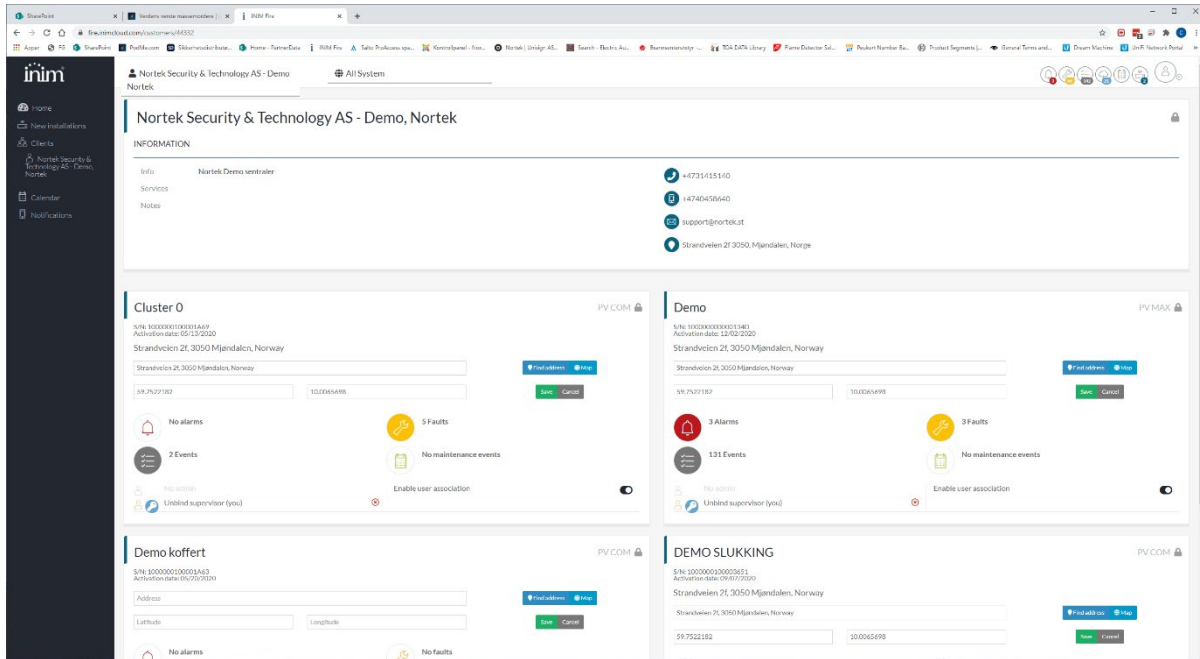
SharePoint | Vendors remote maasemonitors | INIM Fire

fire.inimcloud.com/customers/4332

Apper | FG | SharePoint | ProfMe.com | Sikkerhetsbeskrivelse | Home - PartnerDesk | INIM Fire | Salto ProAccess spa... | Kontrollpanel - Fron... | Nortek | Unisign AS | Search - Electric Au... | Brannsentralsutstyr | TOA DATA Library | Flame Detector Sol... | Product Number Ba... | Product Segments | General Terms and... | Dream Machine | UniFi Network Portal

inim

Nortek Security & Technology AS - Demo
Nortek

All System

Home
New installations
Clients
Nortek Security & Technology AS - Demo, Nortek
Calendar
Notifications

Nortek Security & Technology AS - Demo, Nortek

INFORMATION

Info Nortek Demo sentraler
Services
Notes

+4731415140
+4740458640
support@nortek.st
Strandveien 2f 3050, Mjøndalen, Norge

Cluster 0
PV COM
S/N: 1000000100001A69
Activation date: 05/13/2020
Strandveien 2f, 3050 Mjøndalen, Norway
Strandveien 2f, 3050 Mjøndalen, Norway
Find address Map
59.7522182 10.0065698
Save Cancel
No alarms
5 Faults
2 Events
No maintenance events
No admin
Enable user association
Unbind supervisor (you)

Demo
PV MAX
S/N: 1000000000001940
Activation date: 12/02/2020
Strandveien 2f, 3050 Mjøndalen, Norway
Strandveien 2f, 3050 Mjøndalen, Norway
Find address Map
59.7522182 10.0065698
Save Cancel
3 Alarms
3 Faults
131 Events
No maintenance events
No admin
Enable user association
Unbind supervisor (you)

Demo koffert
PV COM
S/N: 1000000100001A63
Activation date: 05/20/2020
Address
Find address Map
Latitude Longitude
Save Cancel
No alarms
No faults

DEMO SLUKKING
PV COM
S/N: 1000000100003651
Activation date: 09/07/2020
Strandveien 2f, 3050 Mjøndalen, Norway
Strandveien 2f, 3050 Mjøndalen, Norway
Find address Map
59.7522182 10.0065698
Save Cancel